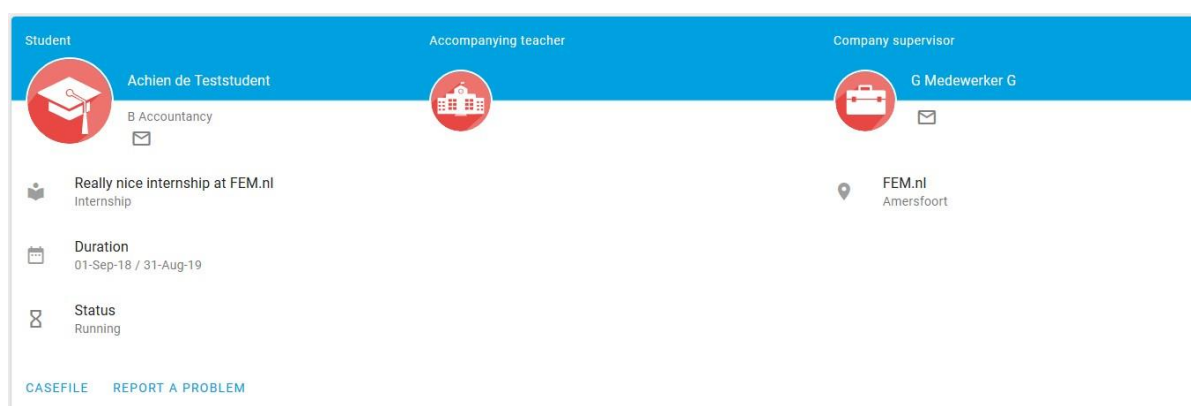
Student

Achien de Teststudent

B Accountancy

Really nice internship at FEM.nl
Internship

Duration
01-Sep-18 / 31-Aug-19

Status
Running

CASEFILE REPORT A PROBLEM

Accompanying teacher

Company supervisor

G Medewerker G

FEM.nl
Amersfoort